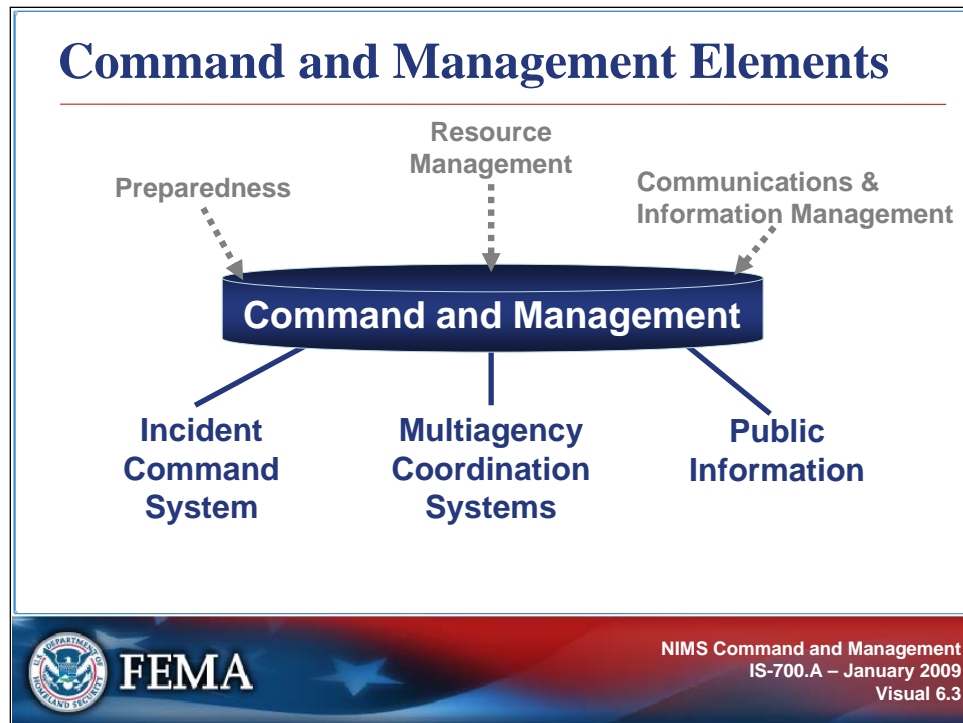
Command and Management Elements

Preparedness

Resource Management

Communications & Information Management

Command and Management

Incident Command System

Multiagency Coordination Systems

Public Information

U.S. DEPARTMENT OF HOMELAND SECURITY

FEMA

NIMS Command and Management
IS-700.A – January 2009
Visual 6.3